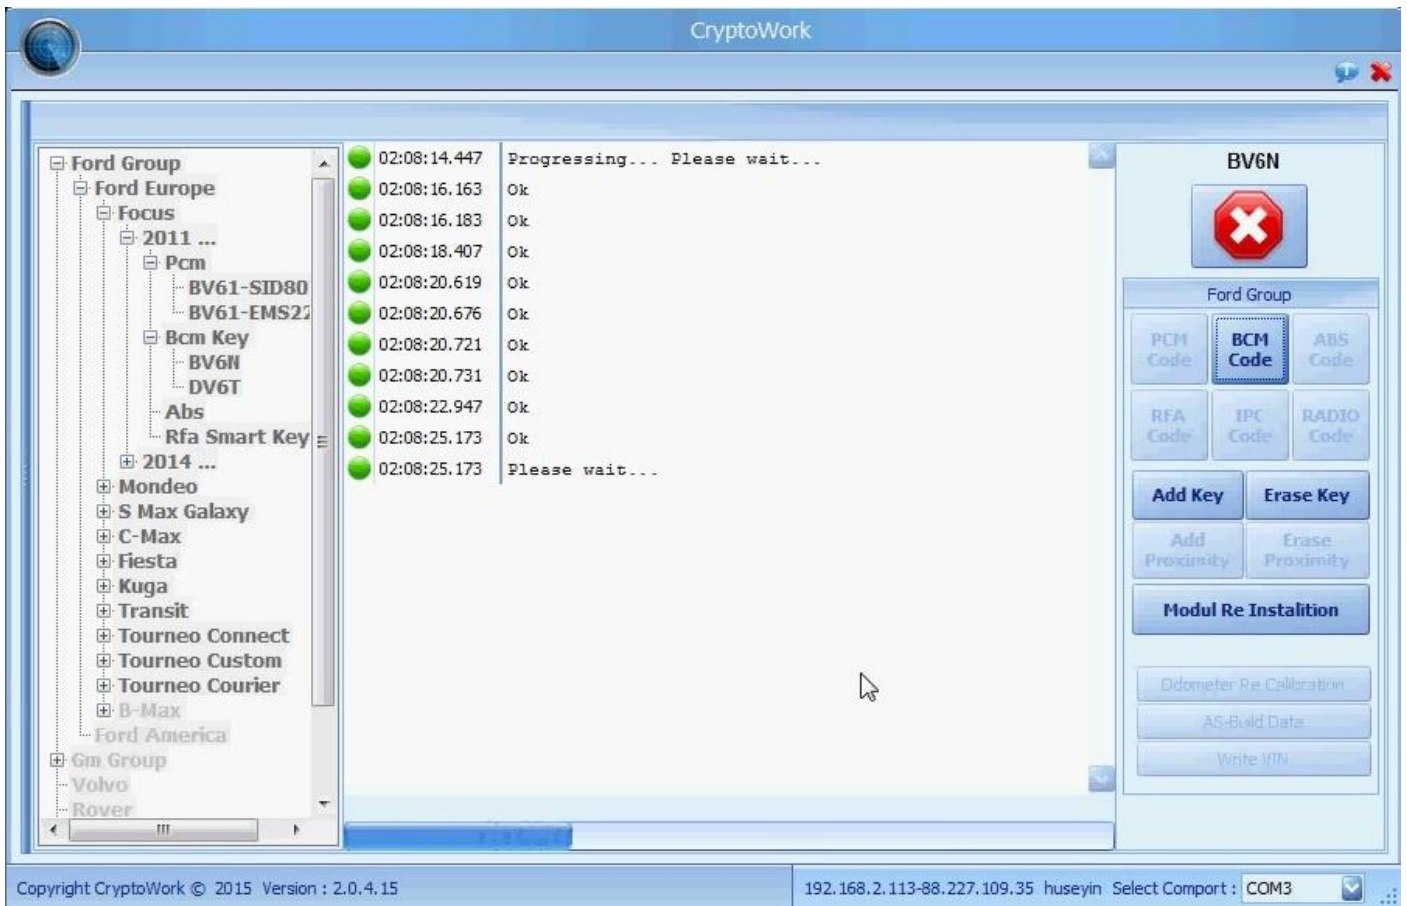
CryptoWork

Ford Group
Ford Europe
Focus
2011 ...
Pcm
BV61-SID80
BV61-EMS22
Bcm Key
BV6N
DV6T
Abs
Rfa Smart Key
2014 ...
Mondeo
S Max Galaxy
C-Max
Fiesta
Kuga
Transit
Tourneo Connect
Tourneo Custom
Tourneo Courier
B-Max
Ford America
Gm Group
Volvo
Rover

| | |
|---|---|
| 02:08:14.447 | Progressing... Please wait... |
| 02:08:16.163 | Ok |
| 02:08:16.183 | Ok |
| 02:08:18.407 | Ok |
| 02:08:20.619 | Ok |
| 02:08:20.676 | Ok |
| 02:08:20.721 | Ok |
| 02:08:20.731 | Ok |
| 02:08:22.947 | Ok |
| 02:08:25.173 | Ok |
| 02:08:25.173 | Please wait... |

BV6N

Ford Group
PCM Code
BCM Code
ABS Code
RFA Code
IPC Code
RADIO Code
Add Key
Erase Key
Add Proximity
Erase Proximity
Modul Re Instalition
Odometer Re Calibration
AS-Build Data
Write VIN

Copyright CryptoWork © 2015 Version : 2.0.4.15
192.168.2.113-88.227.109.35 huseyin Select Comport : COM3